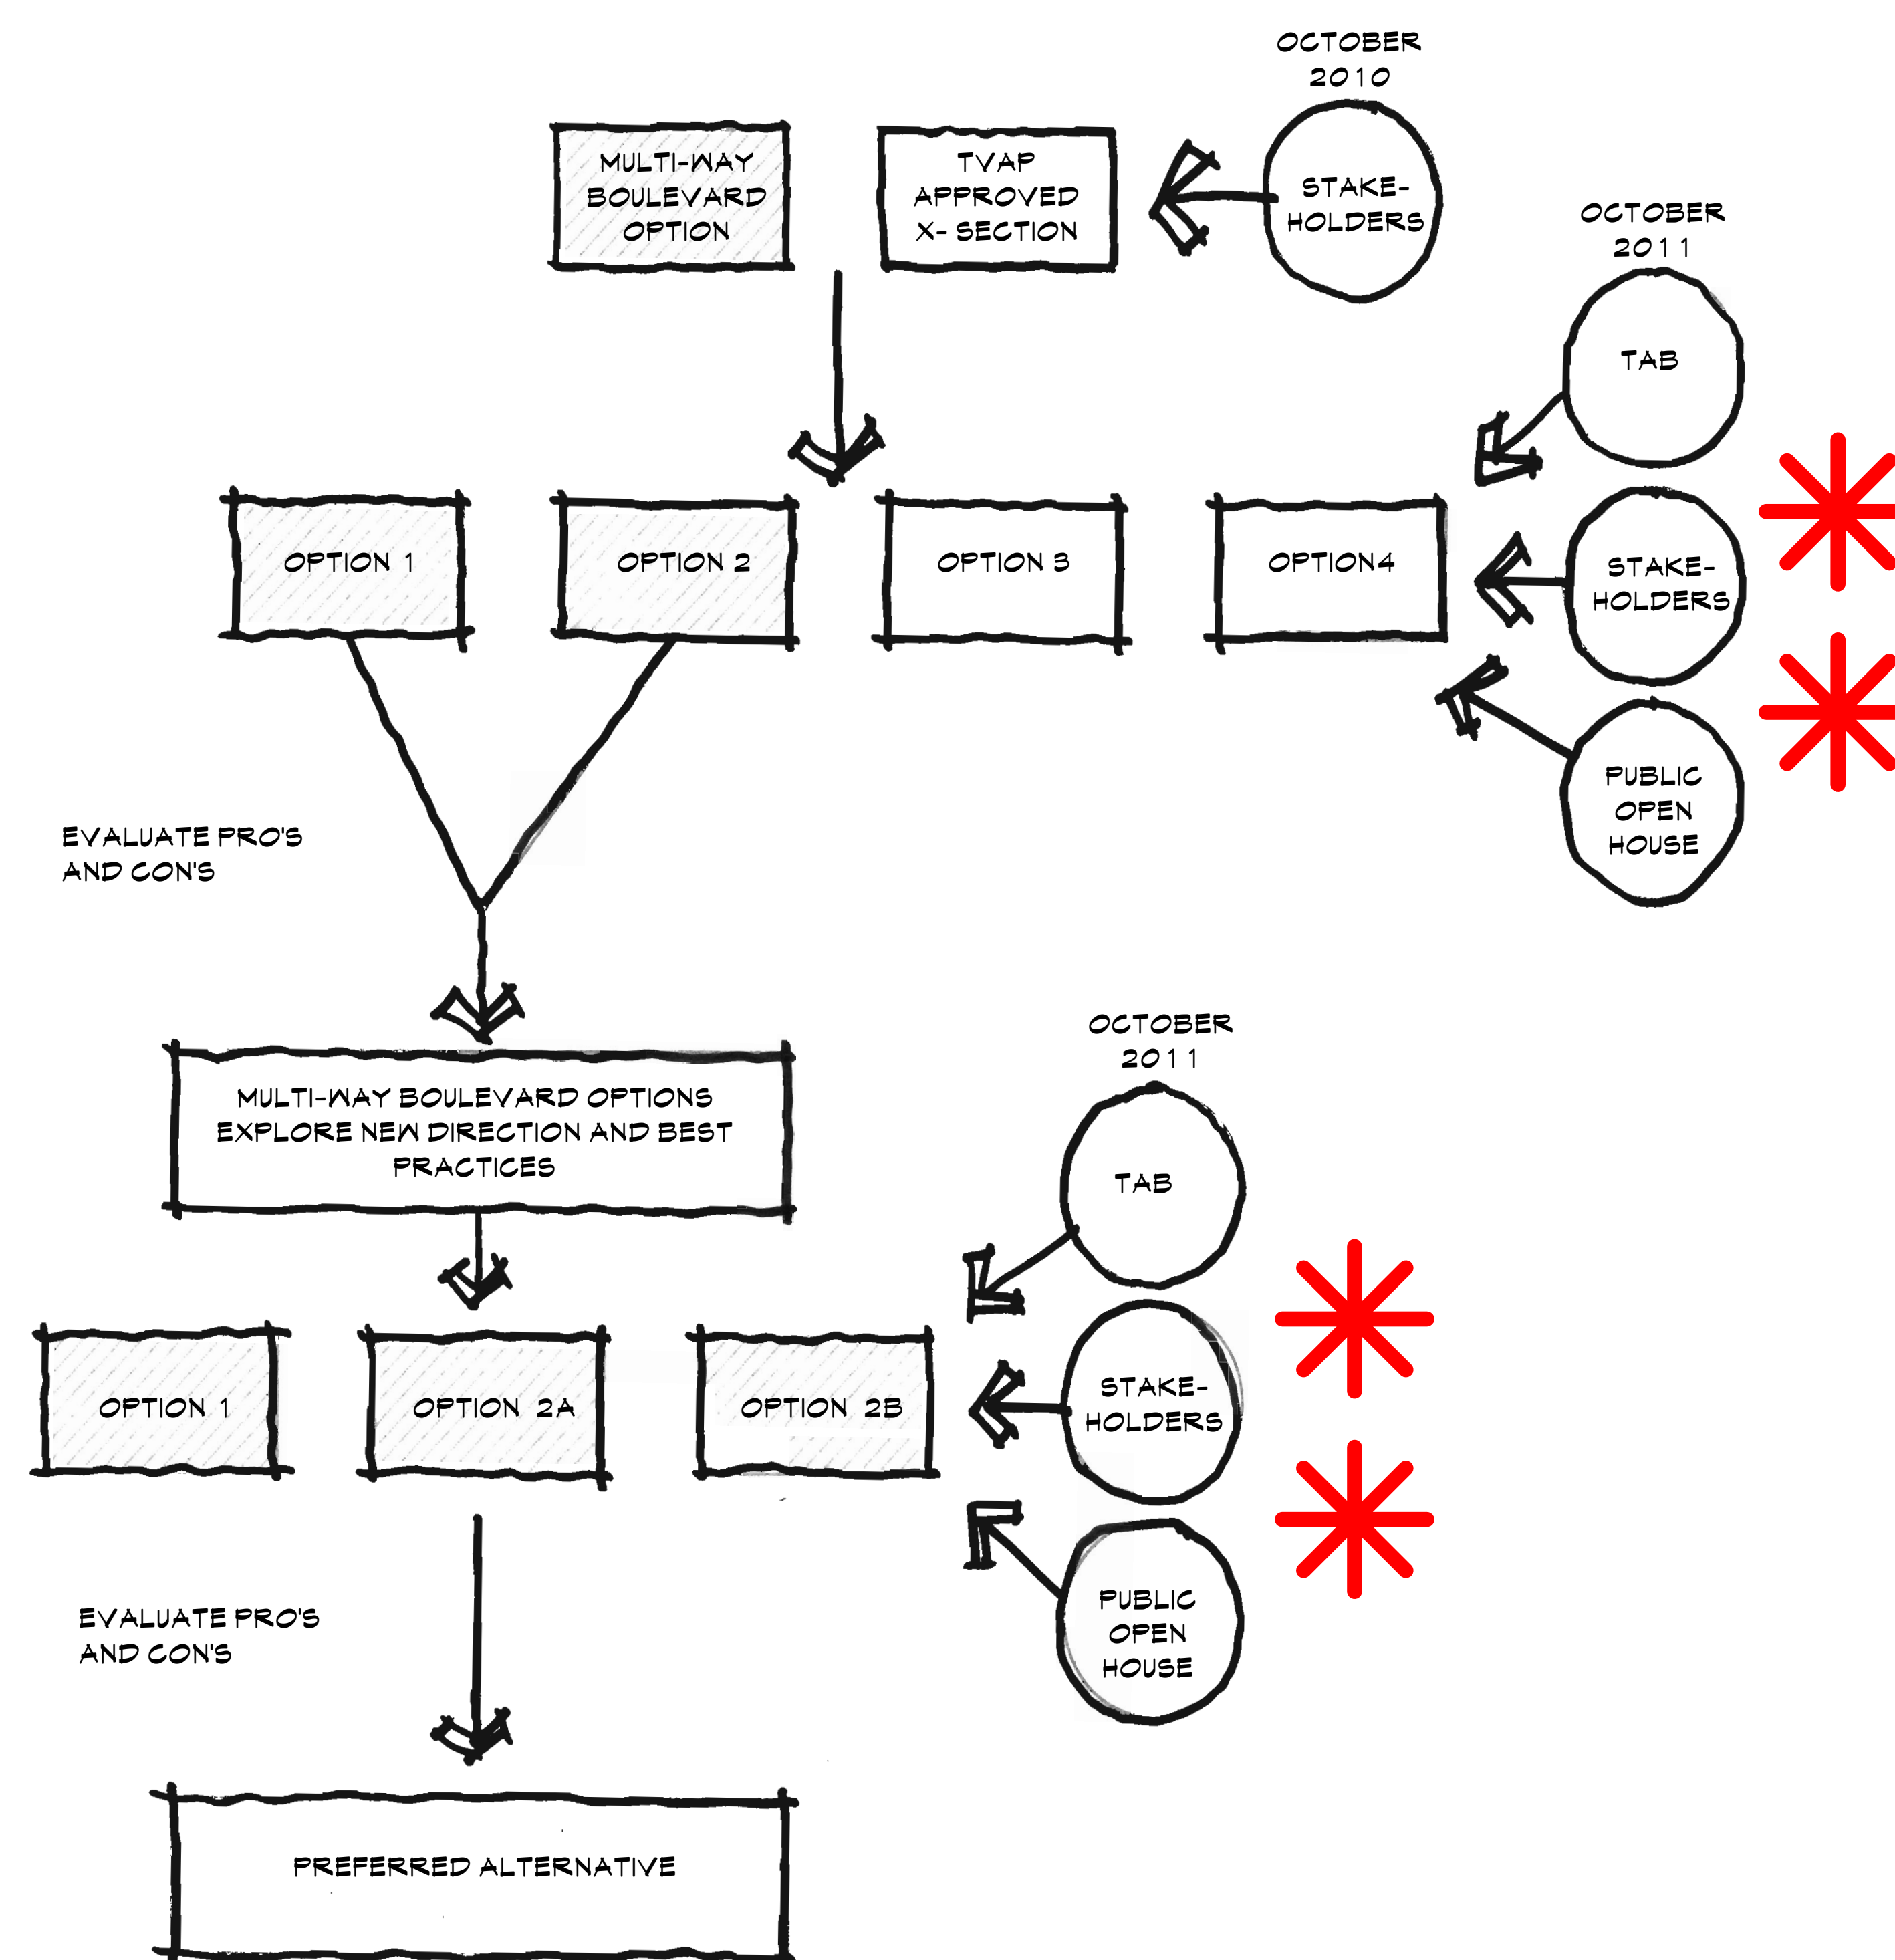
OCTOBER 2010

MULTI-WAY BOULEVARD OPTION

TVAP APPROVED X- SECTION

STAKE-HOLDERS

OCTOBER 2011

TAB

OPTION 1

OPTION 2

OPTION 3

OPTION4

STAKE-HOLDERS

PUBLIC OPEN HOUSE

EVALUATE PRO'S AND CON'S

OCTOBER 2011

MULTI-WAY BOULEVARD OPTIONS EXPLORE NEW DIRECTION AND BEST PRACTICES

TAB

OPTION 1

OPTION 2A

OPTION 2B

STAKE-HOLDERS

PUBLIC OPEN HOUSE

EVALUATE PRO'S AND CON'S

PREFERRED ALTERNATIVE